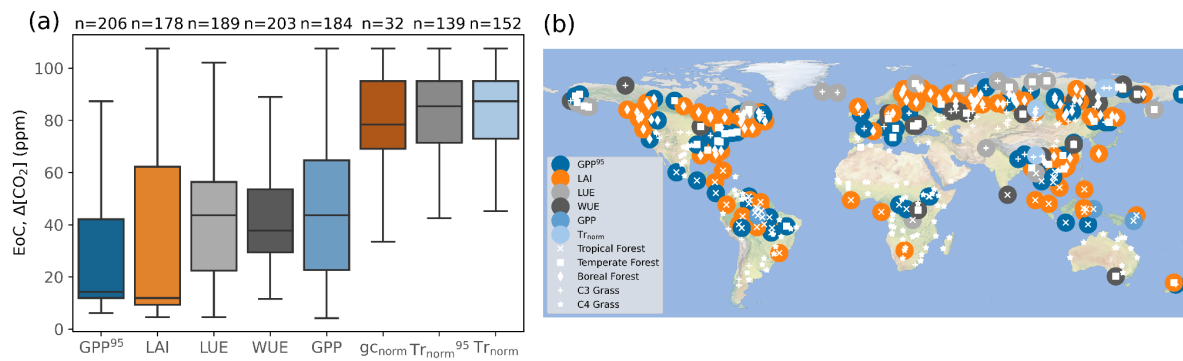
(a)

n=206 n=178 n=189 n=203 n=184 n=32 n=139 n=152

EoC, Δ[$CO_2$] (ppm)

100
80
60
40
20
0

$GPP^{95}$ LAI LUE WUE GPP $gc_{norm}$ $Tr_{norm}{}^{95}$ $Tr_{norm}$

(b)

$GPP^{95}$
LAI
LUE
WUE
GPP
$Tr_{norm}$
Tropical Forest
Temperate Forest
Boreal Forest
C3 Grass
C4 Grass